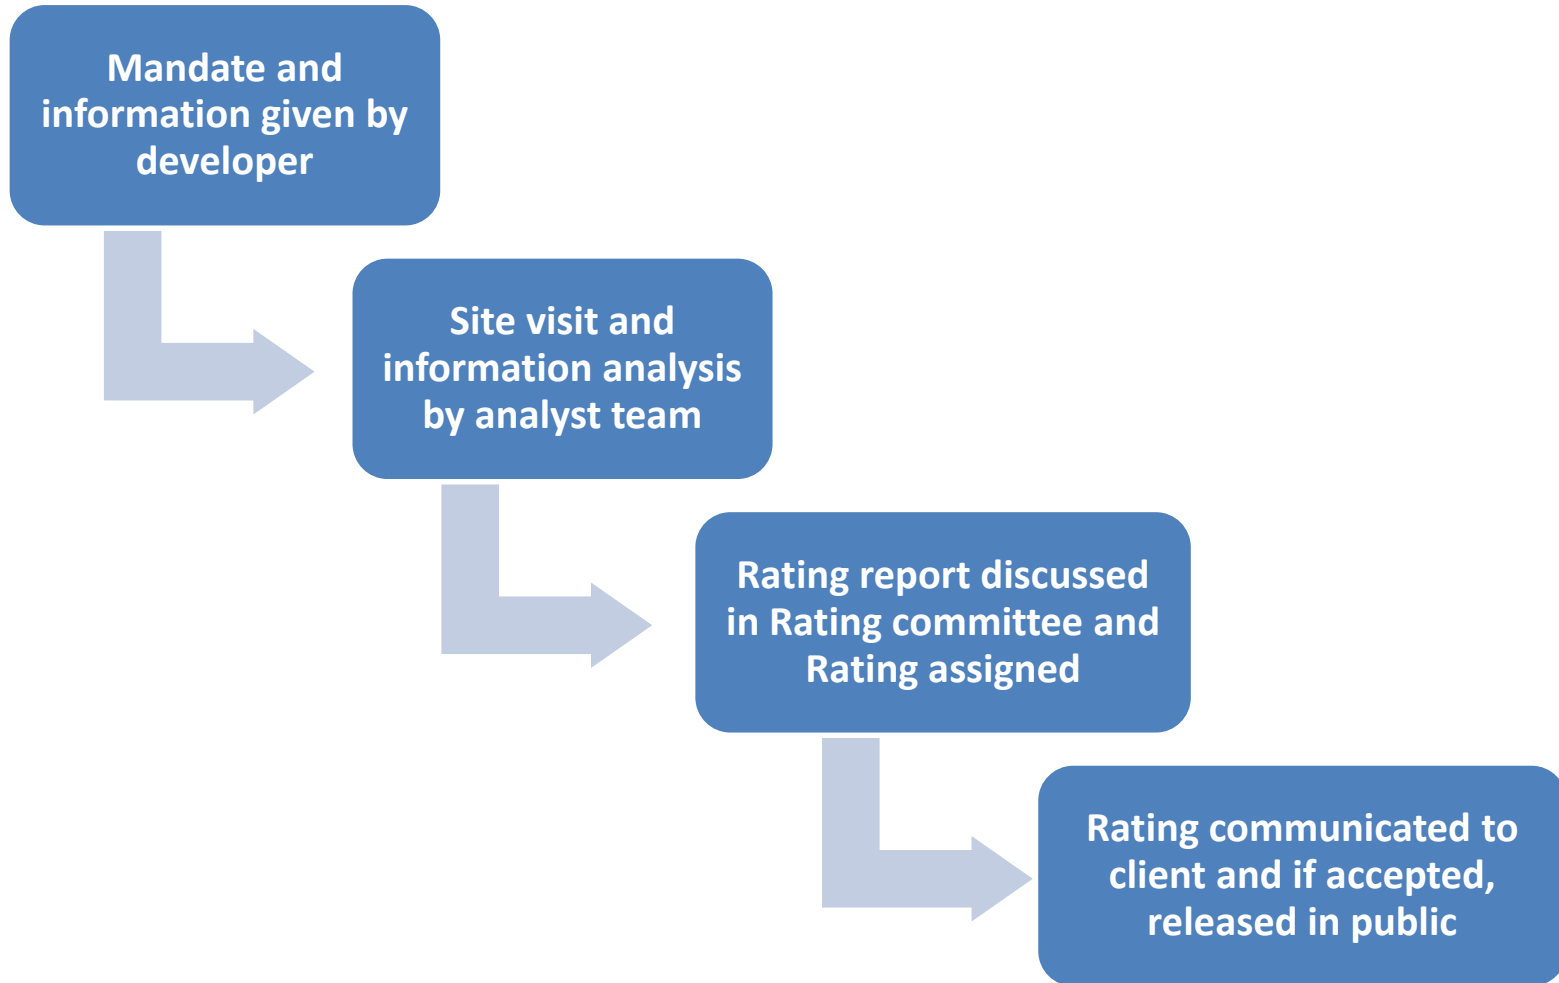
Mandate and information given by developer

Site visit and information analysis by analyst team

Rating report discussed in Rating committee and Rating assigned

Rating communicated to client and if accepted, released in public